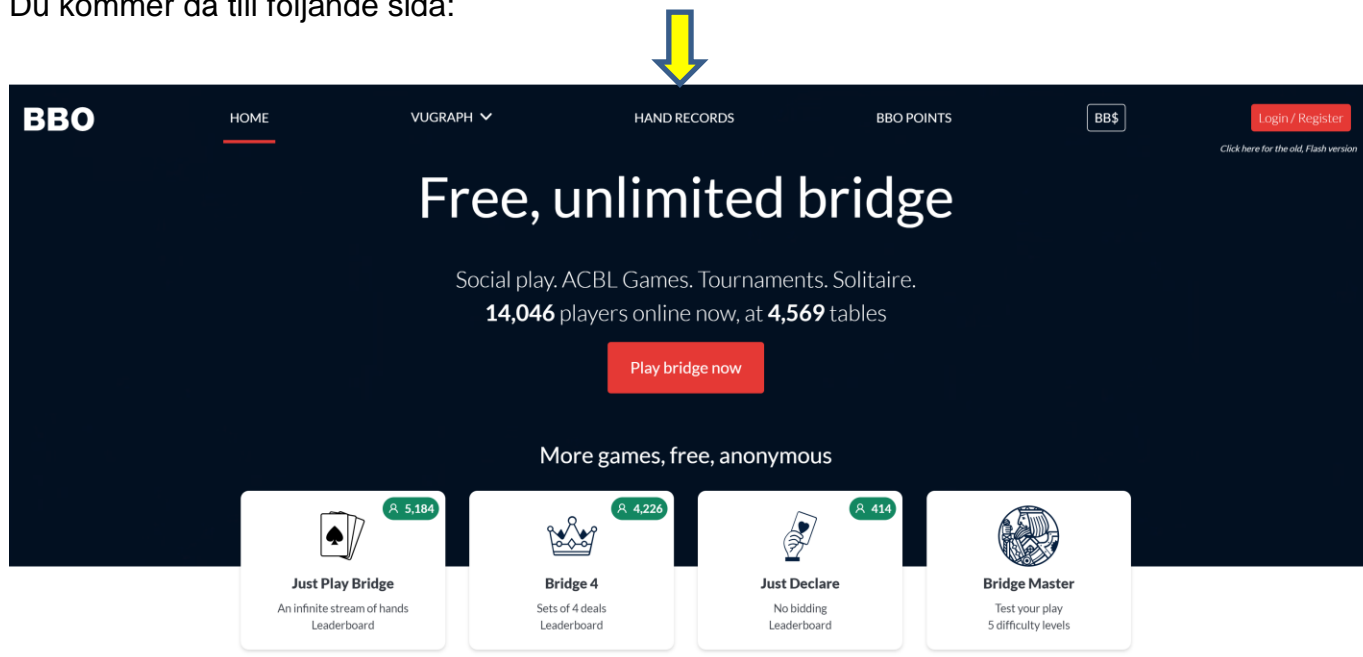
Du kommer då till följande sida:

BBO HOME VUGRAPH HAND RECORDS BBO POINTS BB$ Login / Register

Click here for the old, Flash version

Free, unlimited bridge

Social play. ACBL Games. Tournaments. Solitaire.
**14,046** players online now, at **4,569** tables

Play bridge now

More games, free, anonymous

5,184
Just Play Bridge
An infinite stream of hands
Leaderboard

4,226
Bridge 4
Sets of 4 deals
Leaderboard

414
Just Declare
No bidding
Leaderboard

Bridge Master
Test your play
5 difficulty levels